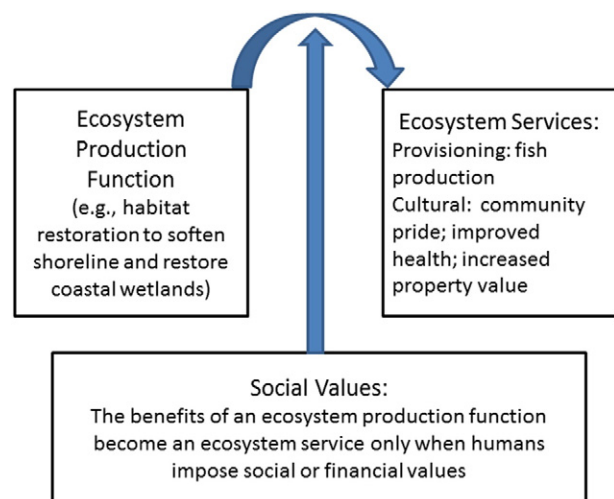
Ecosystem Production Function
(e.g., habitat restoration to soften shoreline and restore coastal wetlands)

Ecosystem Services:
Provisioning: fish production
Cultural: community pride; improved health; increased property value

Social Values:
The benefits of an ecosystem production function become an ecosystem service only when humans impose social or financial values